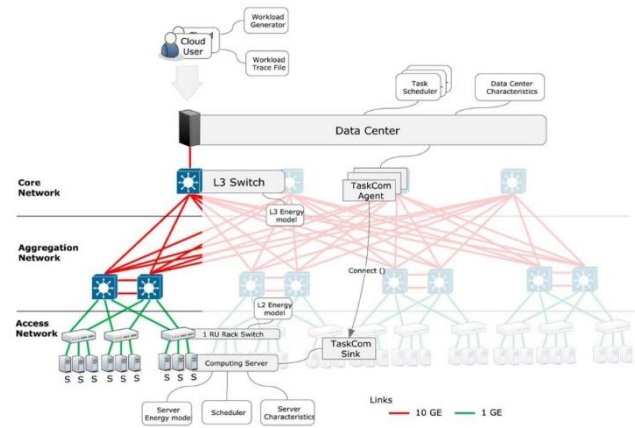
Cloud User

Workload Generator

Workload Trace File

Task Scheduler

Data Center Characteristics

Data Center

Core Network

L3 Switch

TaskCom Agent

L3 Energy model

Aggregation Network

Connect ()

L2 Energy model

Access Network

1 RU Rack Switch

TaskCom Sink

S S S S S S S S S

Computing Server

Server Energy model

Scheduler

Server Characteristics

Links

10 GE

1 GE